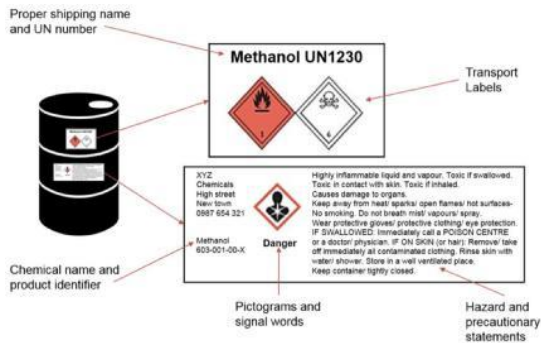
Proper shipping name and UN number

Methanol UN1230

3

6

Transport Labels

XYZ
Chemicals
High street
New town
0987 654 321

Methanol
603-001-00-X

Danger

Highly inflammable liquid and vapour. Toxic if swallowed. Toxic in contact with skin. Toxic if inhaled. Causes damage to organs. Keep away from heat/ sparks/ open flames/ hot surfaces- No smoking. Do not breath mist/ vapours/ spray. Wear protective gloves/ protective clothing/ eye protection. IF SWALLOWED: Immediately call a POISON CENTRE or a doctor/ physician. IF ON SKIN (or hair): Remove/ take off immediately all contaminated clothing. Rinse skin with water/ shower. Store in a well ventilated place. Keep container tightly closed.

Chemical name and product identifier

Pictograms and signal words

Hazard and precautionary statements